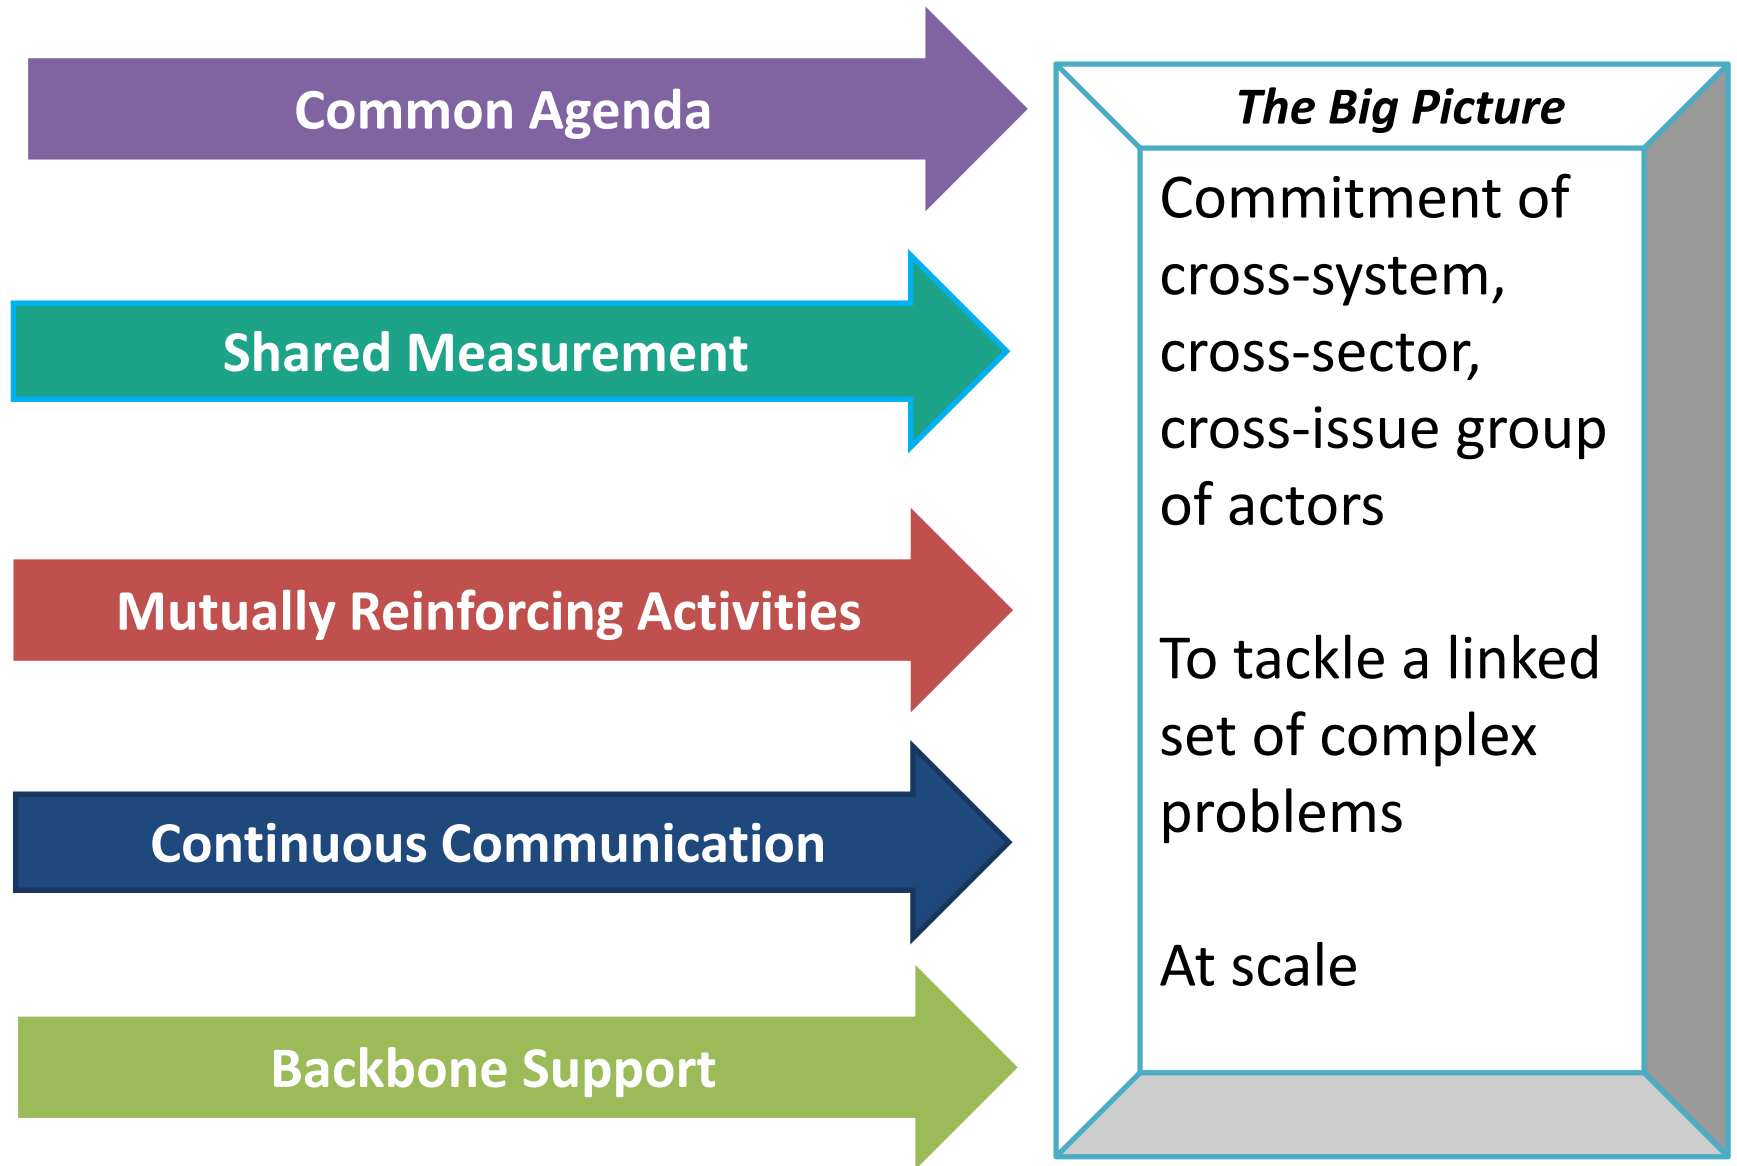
Common Agenda

Shared Measurement

Mutually Reinforcing Activities

Continuous Communication

Backbone Support

The Big Picture

Commitment of cross-system, cross-sector, cross-issue group of actors

To tackle a linked set of complex problems

At scale